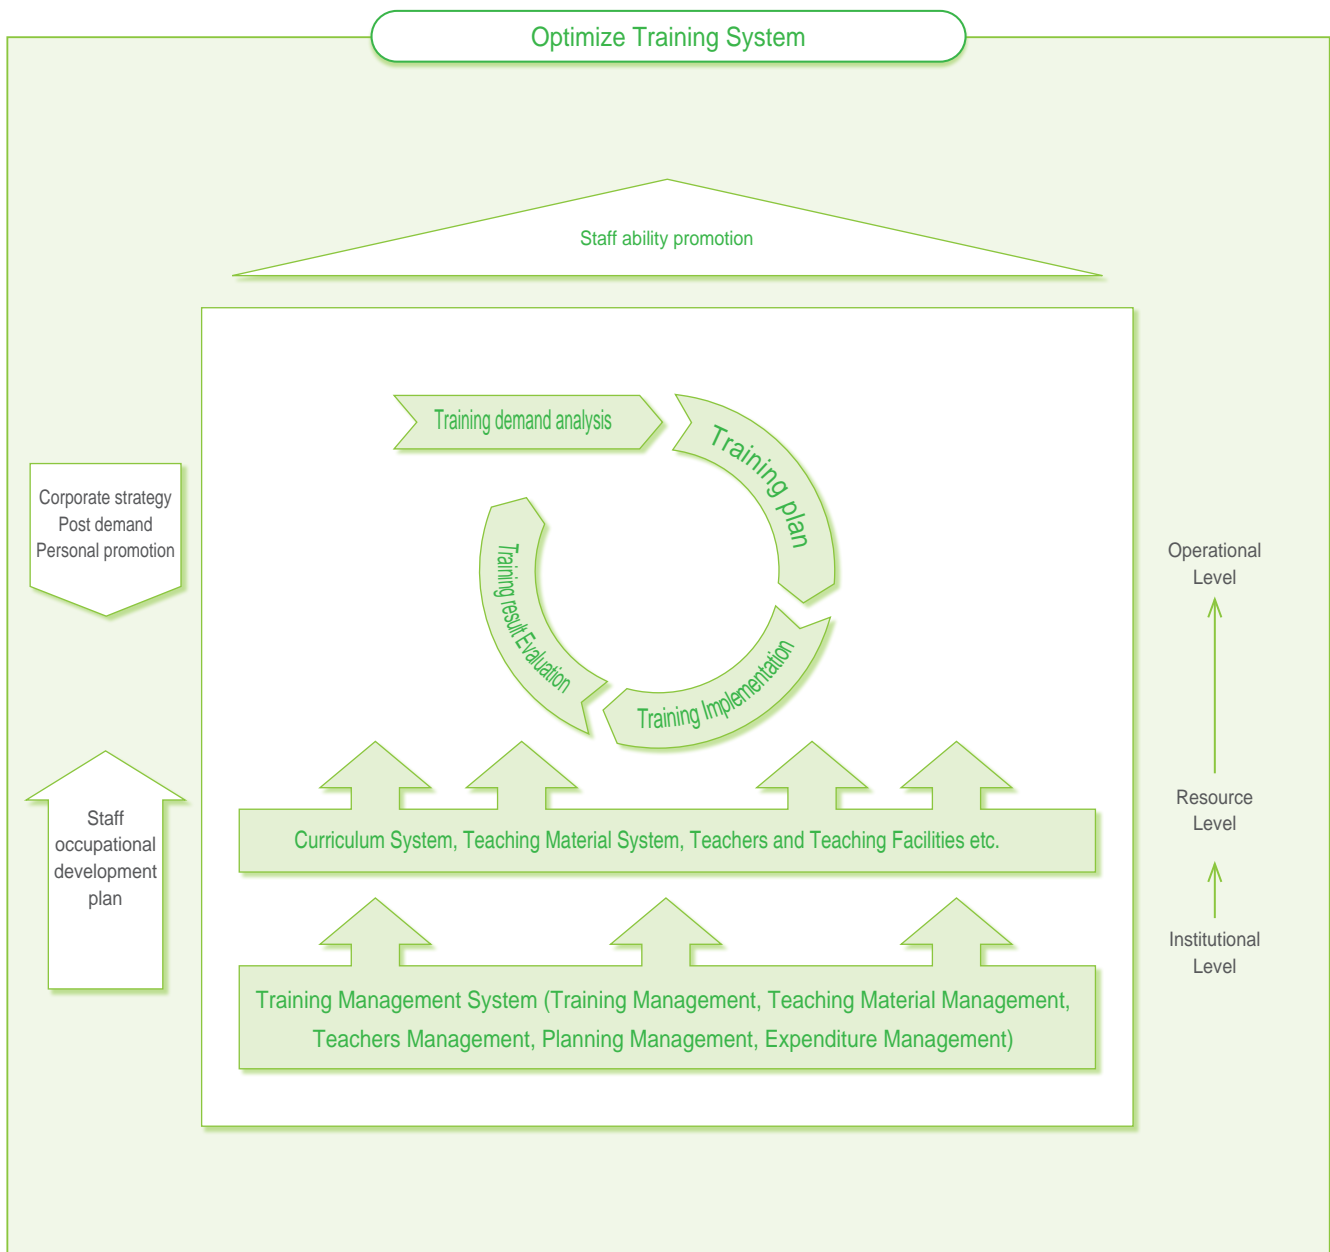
Optimize Training System

Staff ability promotion

Corporate strategy
Post demand
Personal promotion

Training demand analysis

Training plan

Training result Evaluation

Training Implementation

Operational Level

Staff occupational development plan

Curriculum System, Teaching Material System, Teachers and Teaching Facilities etc.

Resource Level

Institutional Level

Training Management System (Training Management, Teaching Material Management, Teachers Management, Planning Management, Expenditure Management)